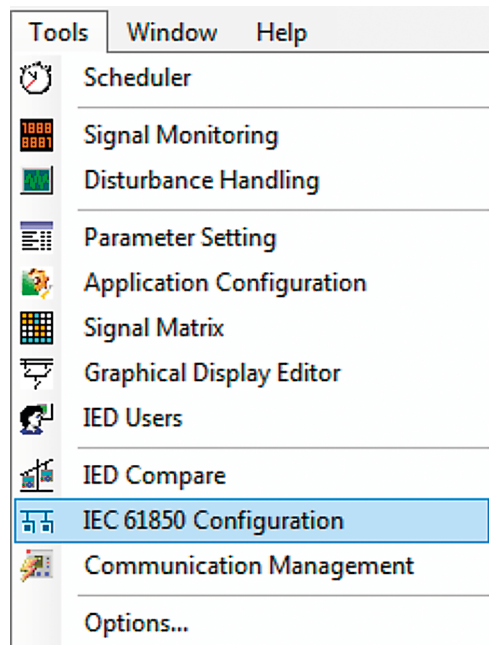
Tools Window Help

Scheduler

Signal Monitoring

Disturbance Handling

Parameter Setting

Application Configuration

Signal Matrix

Graphical Display Editor

IED Users

IED Compare

IEC 61850 Configuration

Communication Management

Options...